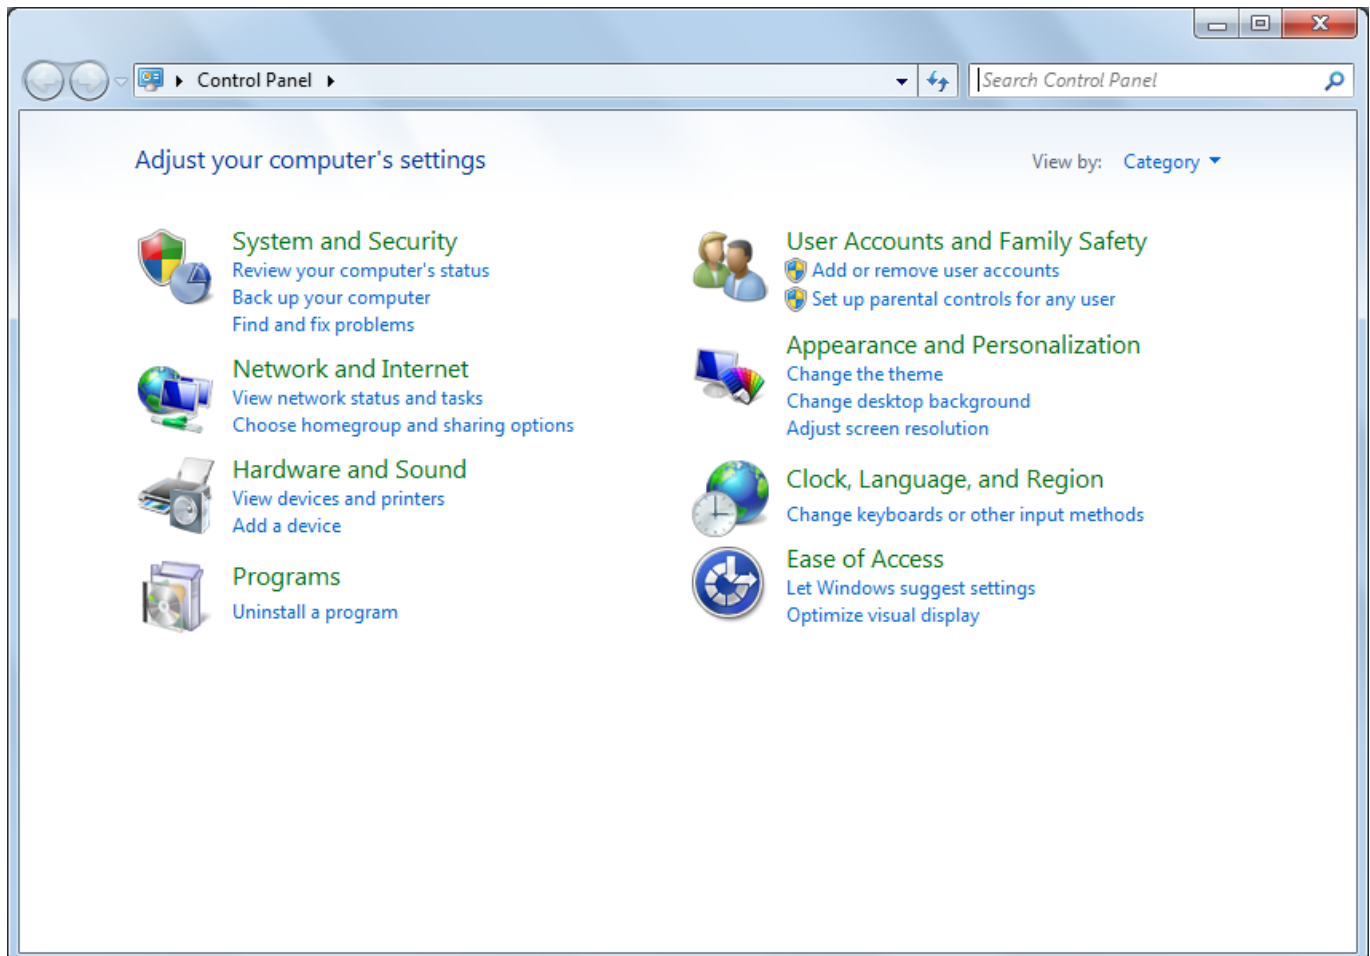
Control Panel

Search Control Panel

Adjust your computer's settings

View by: Category

System and Security
Review your computer's status
Back up your computer
Find and fix problems

Network and Internet
View network status and tasks
Choose homegroup and sharing options

Hardware and Sound
View devices and printers
Add a device

Programs
Uninstall a program

User Accounts and Family Safety
Add or remove user accounts
Set up parental controls for any user

Appearance and Personalization
Change the theme
Change desktop background
Adjust screen resolution

Clock, Language, and Region
Change keyboards or other input methods

Ease of Access
Let Windows suggest settings
Optimize visual display